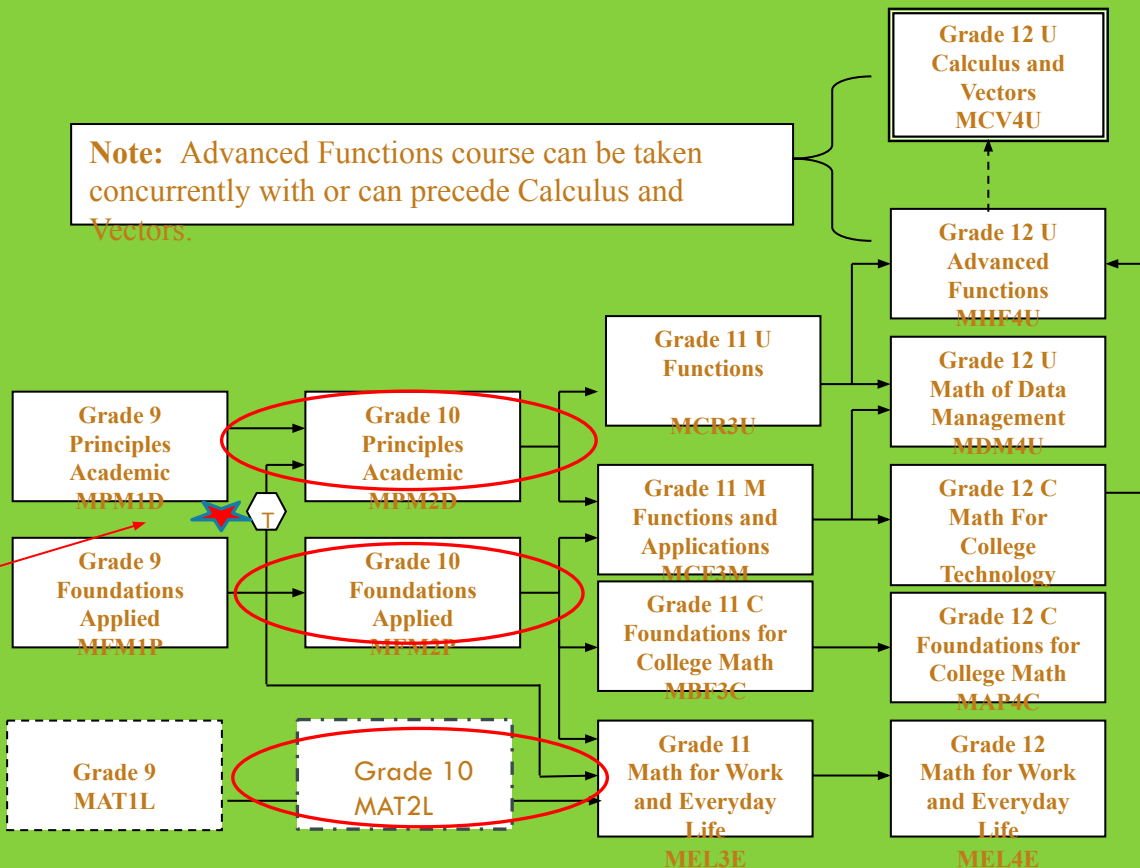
Grade 12 U
Calculus and
Vectors
MCV4U

**Note:** Advanced Functions course can be taken concurrently with or can precede Calculus and Vectors.

Grade 12 U
Advanced
Functions
MHF4U

Grade 11 U
Functions
MCR3U

Grade 12 U
Math of Data
Management
MDM4U

Grade 9
Principles
Academic
MPM1D

Grade 10
Principles
Academic
MPM2D

Grade 11 M
Functions and
Applications
MCF3M

Grade 12 C
Math For
College
Technology

T

Grade 9
Foundations
Applied
MFM1P

Grade 10
Foundations
Applied
MFM2P

Grade 11 C
Foundations for
College Math
MBF3C

Grade 12 C
Foundations for
College Math
MAP4C

Grade 9
MAT1L

Grade 10
MAT2L

Grade 11
Math for Work
and Everyday
Life
MEL3E

Grade 12
Math for Work
and Everyday
Life
MEL4E